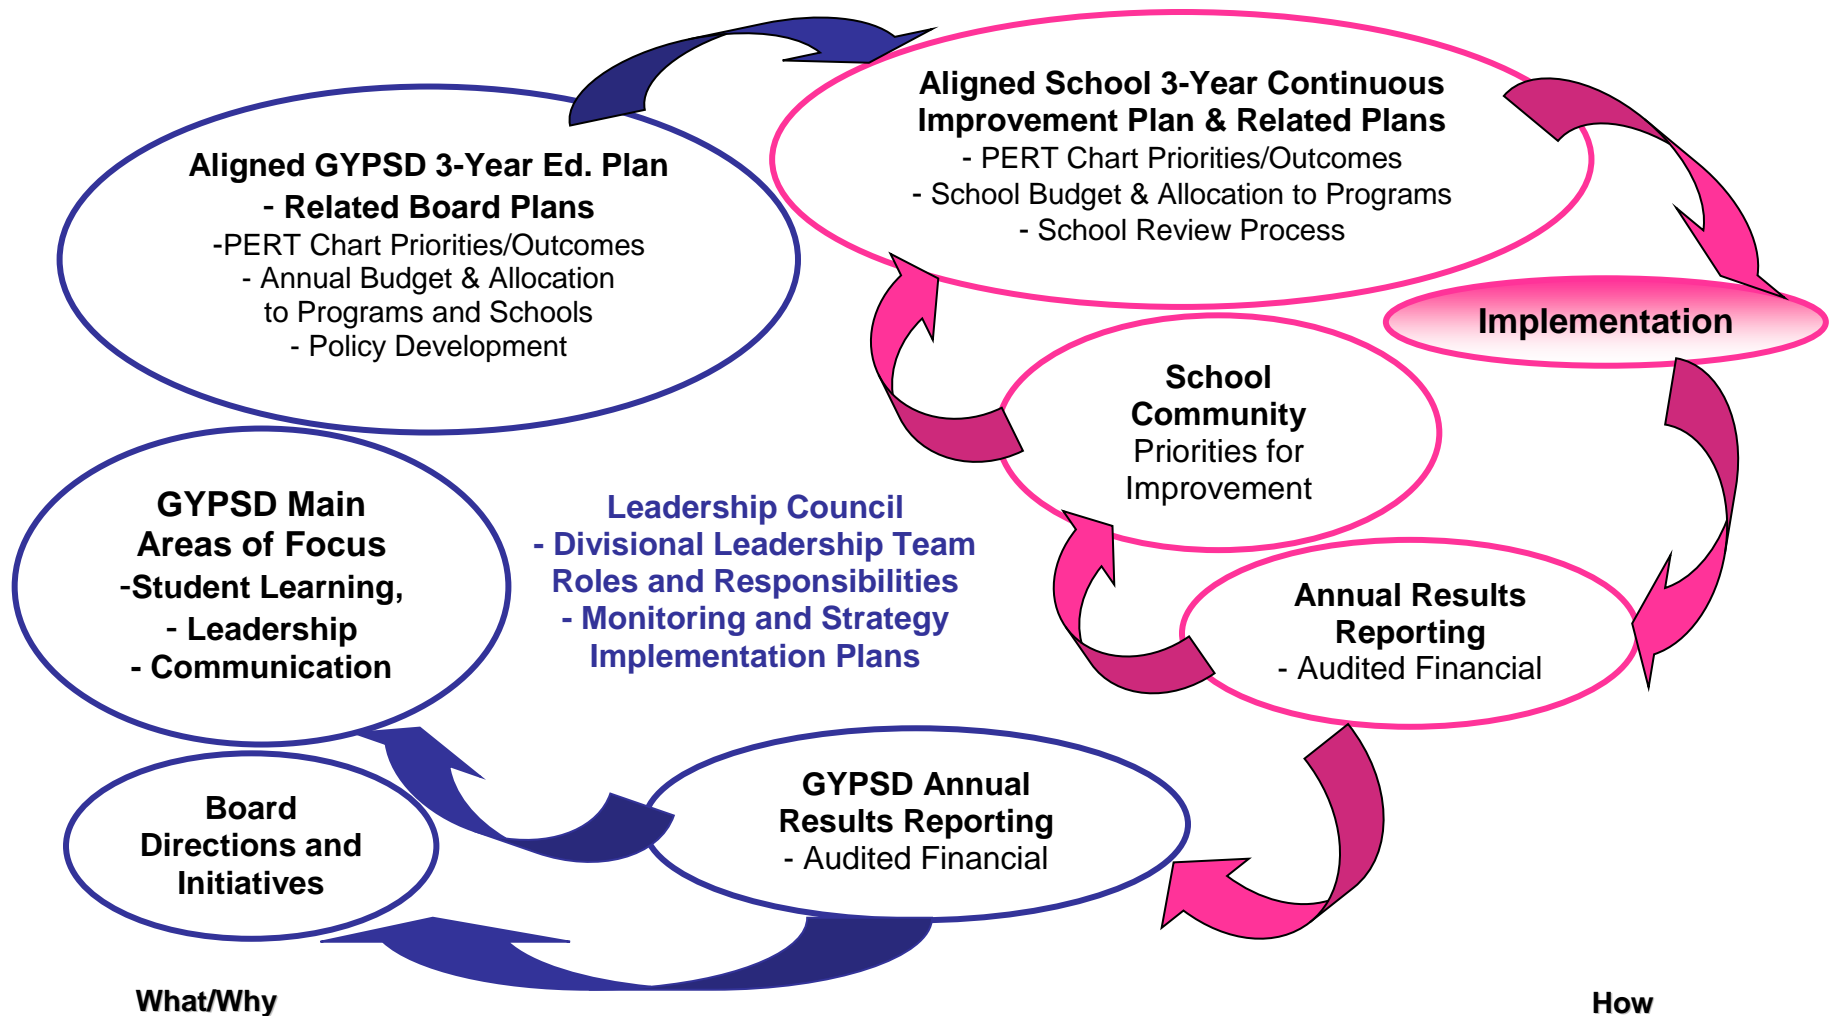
Aligned GYPSD 3-Year Ed. Plan
- Related Board Plans
-PERT Chart Priorities/Outcomes
- Annual Budget & Allocation to Programs and Schools
- Policy Development

Aligned School 3-Year Continuous Improvement Plan & Related Plans
- PERT Chart Priorities/Outcomes
- School Budget & Allocation to Programs
- School Review Process

Implementation

School Community
Priorities for Improvement

GYPSD Main Areas of Focus
-Student Learning,
- Leadership
- Communication

Leadership Council
- Divisional Leadership Team Roles and Responsibilities
- Monitoring and Strategy Implementation Plans

Annual Results Reporting
- Audited Financial

Board Directions and Initiatives

GYPSD Annual Results Reporting
- Audited Financial

What/Why

How